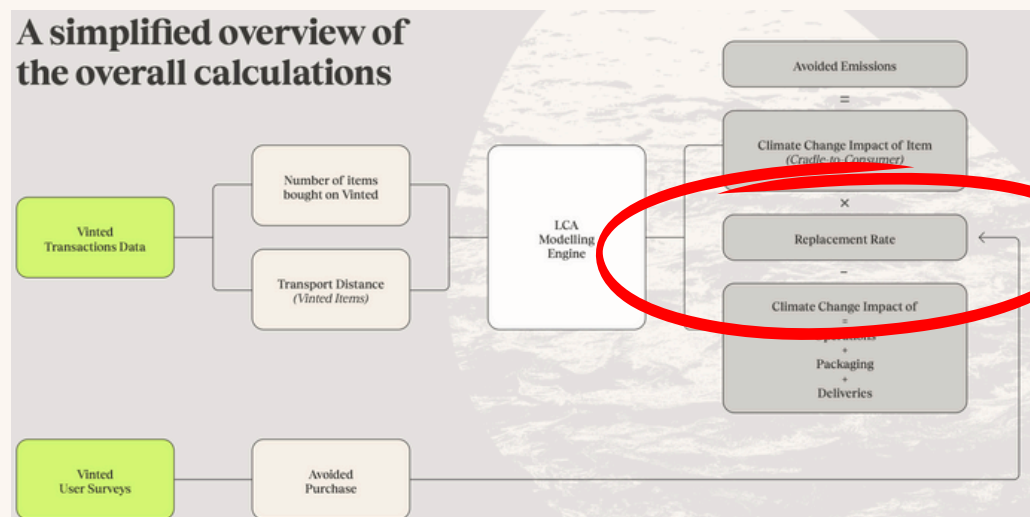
A simplified overview of the overall calculations

Vinted Transactions Data

Number of items bought on Vinted

Transport Distance (Vinted Items)

LCA Modelling Engine

Avoided Emissions

=

Climate Change Impact of Item (Cradle-to-Consumer)

×

Replacement Rate

–

Climate Change Impact of

=

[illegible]

+

Packaging

+

Deliveries

Vinted User Surveys

Avoided Purchase